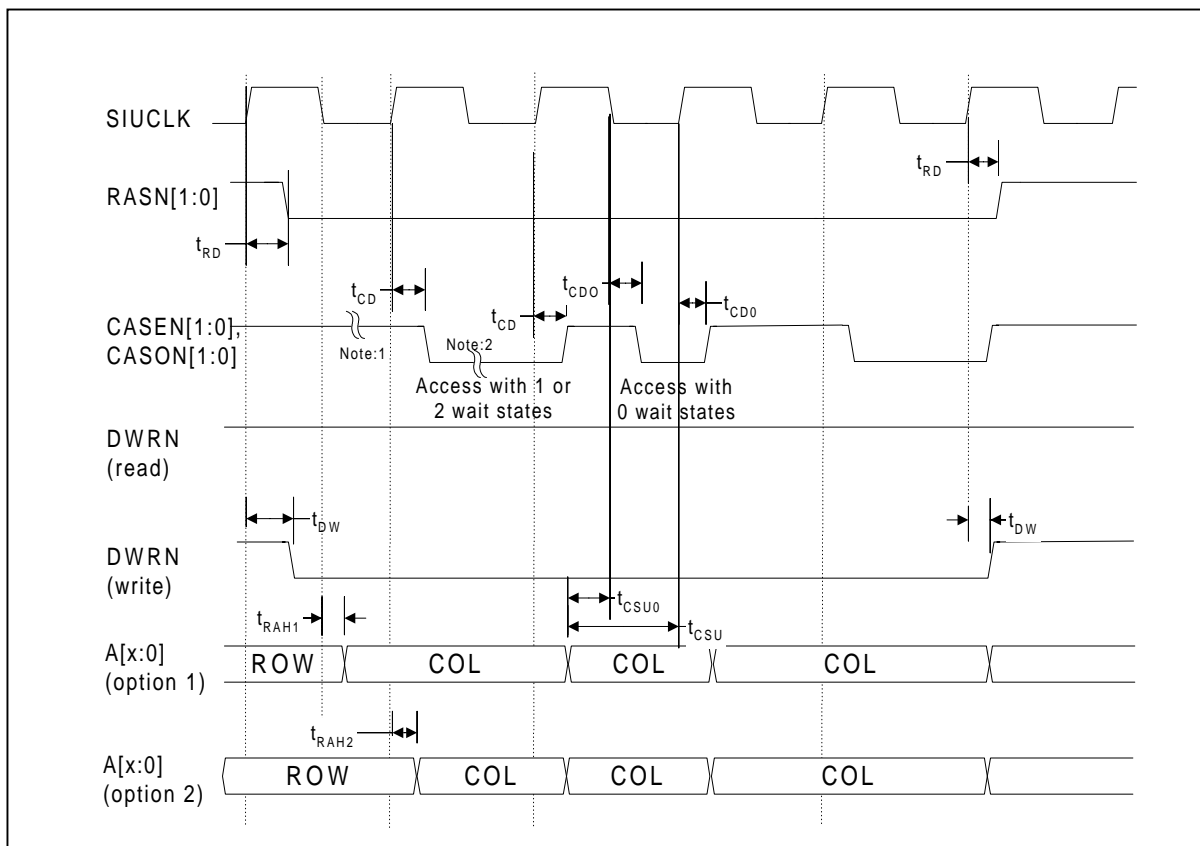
SIUCLK

RASN[1:0]

$t_{RD}$

$t_{RD}$

$t_{CD}$

$t_{CD}$

$t_{CDO}$

$t_{CD0}$

CASEN[1:0], CASON[1:0]

Note:1

Note:2

Access with 1 or 2 wait states

Access with 0 wait states

DWRN (read)

$t_{DW}$

$t_{DW}$

DWRN (write)

$t_{CSU0}$

$t_{CSU}$

$t_{RAH1}$

A[x:0] (option 1)

ROW

COL

COL

COL

$t_{RAH2}$

A[x:0] (option 2)

ROW

COL

COL

COL